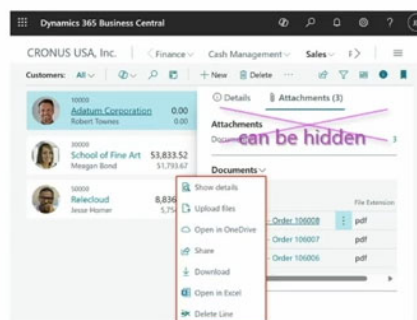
Dynamics 365 Business Central

?

CRONUS USA, Inc. | Finance | Cash Management | Sales | »

Customers: All | + New | Delete | ···

10000
Adatum Corporation
Robert Townes
0.00
0.00

30000
School of Fine Art
Meagan Bond
53,833.52
51,793.67

50000
Relecloud
Jesse Homer
8,836
5,75

Details | Attachments (3)

Attachments

Docu

can be hidden

3

Documents

Show details
Upload files
Open in OneDrive
Share
Download
Open in Excel
Delete Line

File Extension

Order 106008 | pdf
Order 106007 | pdf
Order 106006 | pdf